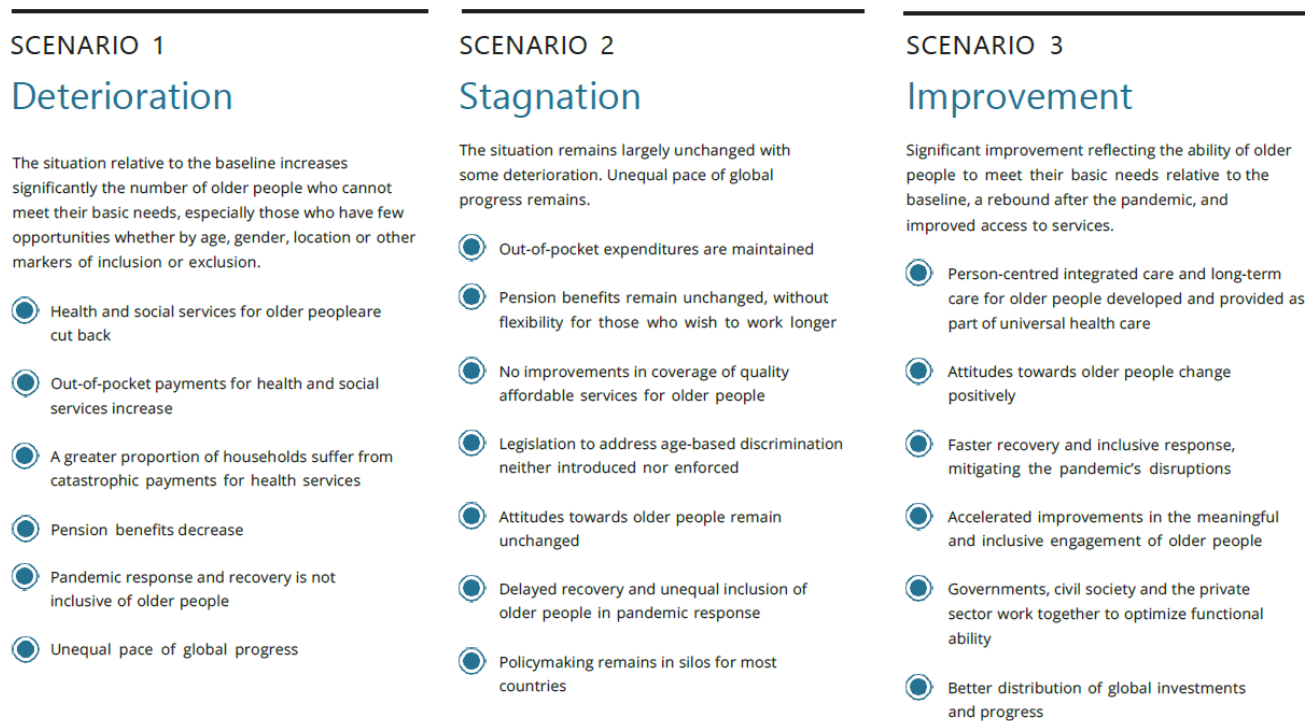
SCENARIO 1

Deterioration

The situation relative to the baseline increases significantly the number of older people who cannot meet their basic needs, especially those who have few opportunities whether by age, gender, location or other markers of inclusion or exclusion.

Health and social services for older peopleare cut back

Out-of-pocket payments for health and social services increase

A greater proportion of households suffer from catastrophic payments for health services

Pension benefits decrease

Pandemic response and recovery is not inclusive of older people

Unequal pace of global progress

SCENARIO 2

Stagnation

The situation remains largely unchanged with some deterioration. Unequal pace of global progress remains.

Out-of-pocket expenditures are maintained

Pension benefits remain unchanged, without flexibility for those who wish to work longer

No improvements in coverage of quality affordable services for older people

Legislation to address age-based discrimination neither introduced nor enforced

Attitudes towards older people remain unchanged

Delayed recovery and unequal inclusion of older people in pandemic response

Policymaking remains in silos for most countries

SCENARIO 3

Improvement

Significant improvement reflecting the ability of older people to meet their basic needs relative to the baseline, a rebound after the pandemic, and improved access to services.

Person-centred integrated care and long-term care for older people developed and provided as part of universal health care

Attitudes towards older people change positively

Faster recovery and inclusive response, mitigating the pandemic's disruptions

Accelerated improvements in the meaningful and inclusive engagement of older people

Governments, civil society and the private sector work together to optimize functional ability

Better distribution of global investments and progress